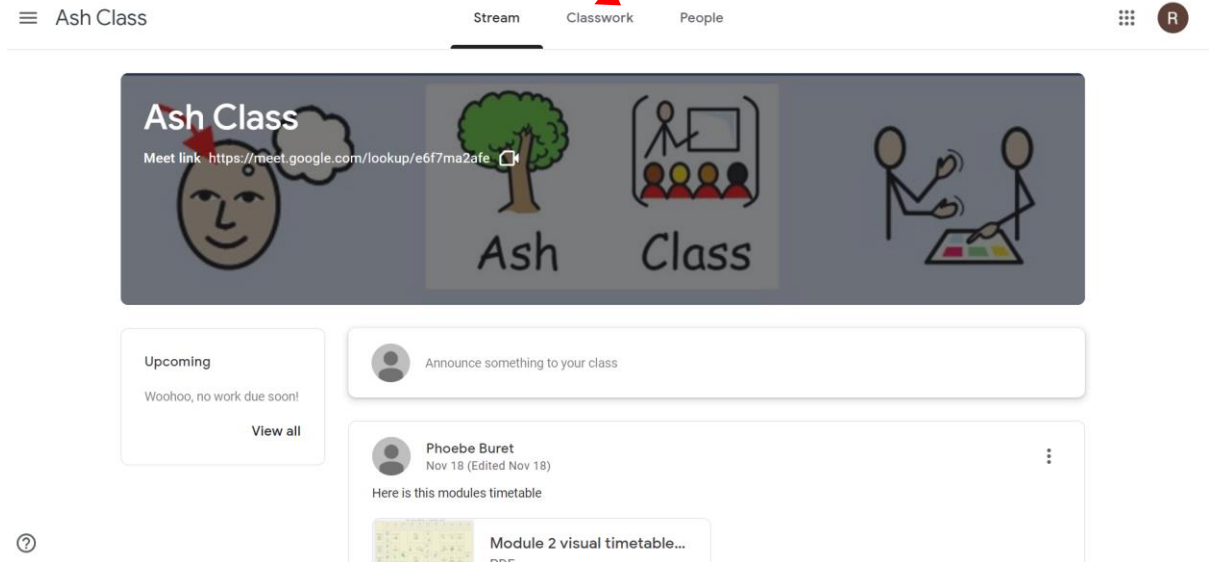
Ash Class

Stream Classwork People

R

Ash Class

Meet link https://meet.google.com/lookup/e6f7ma2afe

Ash Class

Upcoming

Woohoo, no work due soon!

View all

Announce something to your class

Phoebe Buret
Nov 18 (Edited Nov 18)

Here is this modules timetable

Module 2 visual timetable...

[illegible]